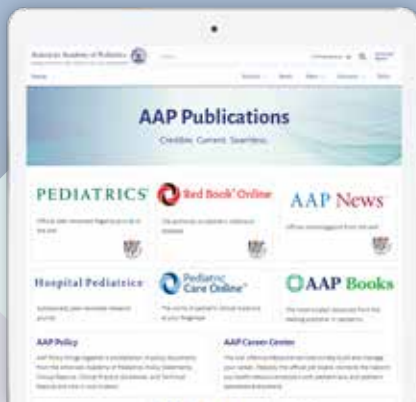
American Academy of Pediatrics

AAP Publications

Credible. Current. Seamless.

PEDIATRICS

Red Book Online

AAP News

Hospital Pediatrics

Pediatric Care Online

AAP Books

AAP Policy

AAP Career Center